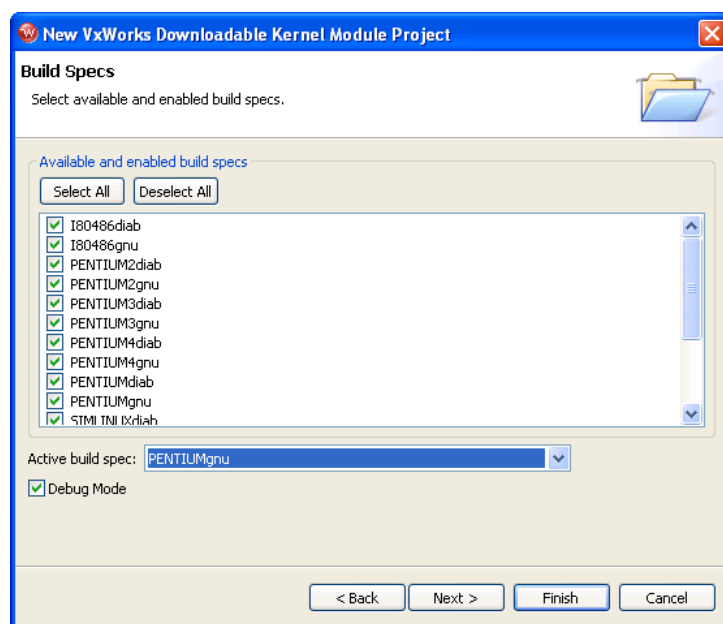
New VxWorks Downloadable Kernel Module Project

Build Specs

Select available and enabled build specs.

Available and enabled build specs

Select All

Deselect All

I80486diab
I80486gnu
PENTIUM2diab
PENTIUM2gnu
PENTIUM3diab
PENTIUM3gnu
PENTIUM4diab
PENTIUM4gnu
PENTIUMdiab
PENTIUMgnu
SIMLINUXdiab

Active build spec: PENTIUMgnu

Debug Mode

< Back

Next >

Finish

Cancel